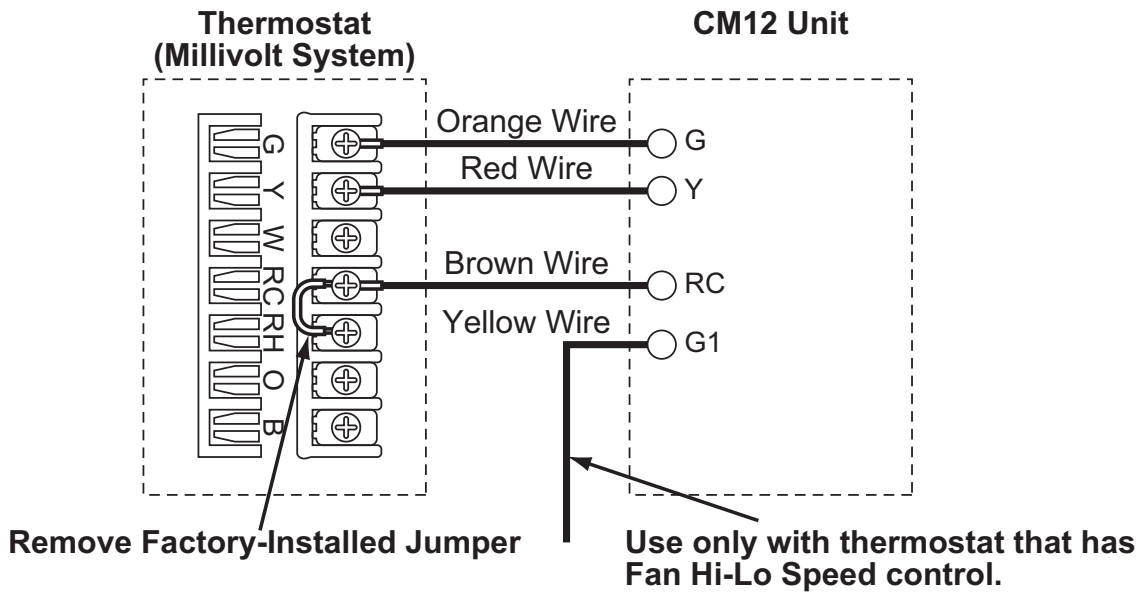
Thermostat
(Millivolt System)

CM12 Unit

G
Y
W
RC
RH
O
B

Orange Wire
Red Wire
Brown Wire
Yellow Wire

G
Y
RC
G1

Remove Factory-Installed Jumper

Use only with thermostat that has Fan Hi-Lo Speed control.